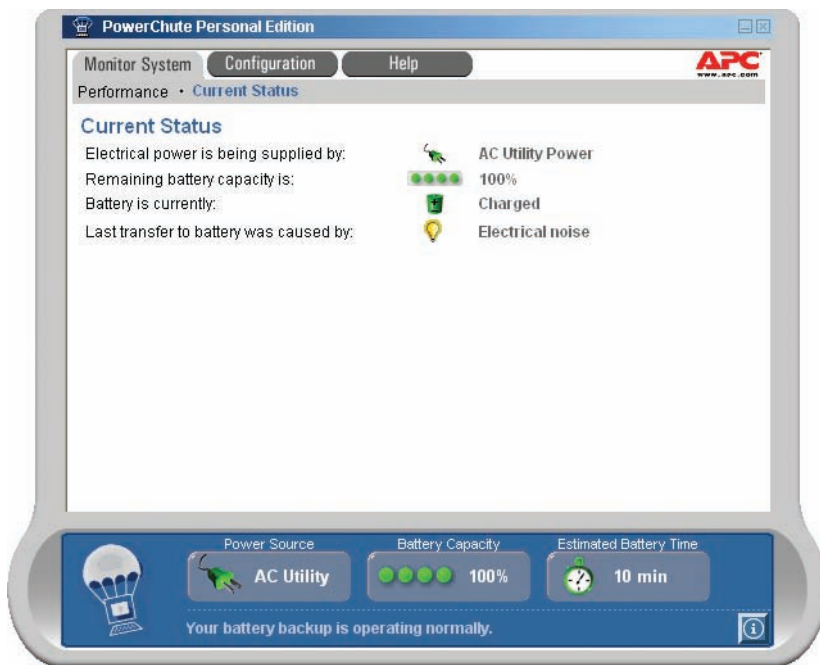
PowerChute Personal Edition

Monitor System | Configuration | Help

APC
www.apc.com

Performance · Current Status

Current Status

Electrical power is being supplied by: AC Utility Power
Remaining battery capacity is: 100%
Battery is currently: Charged
Last transfer to battery was caused by: Electrical noise

Power Source
AC Utility

Battery Capacity
100%

Estimated Battery Time
10 min

Your battery backup is operating normally.